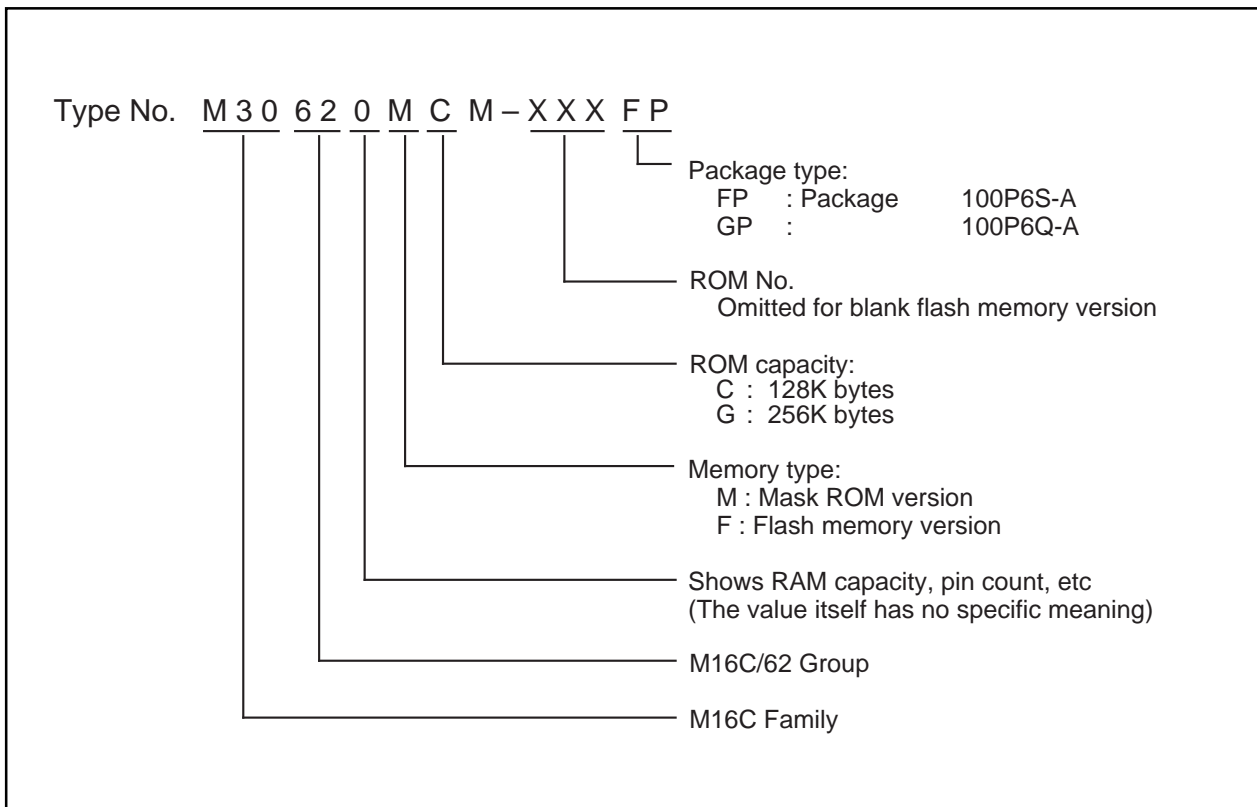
Type No. M 3 0 6 2 0 M C M – X X X F P

Package type:
FP : Package 100P6S-A
GP : 100P6Q-A

ROM No.
Omitted for blank flash memory version

ROM capacity:
C : 128K bytes
G : 256K bytes

Memory type:
M : Mask ROM version
F : Flash memory version

Shows RAM capacity, pin count, etc
(The value itself has no specific meaning)

M16C/62 Group

M16C Family